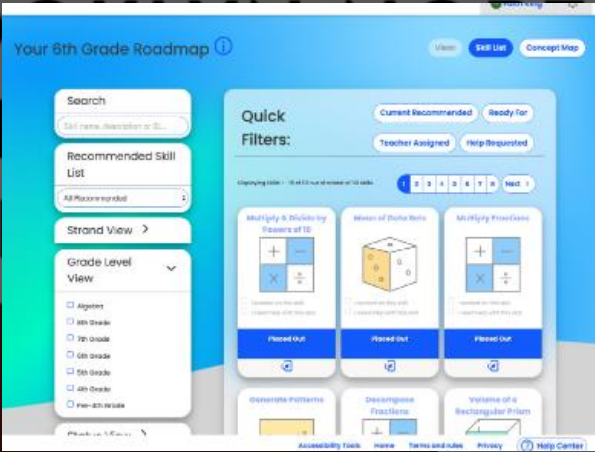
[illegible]

Your 6th Grade Roadmap ⓘ

View

Skill List

Concept Map

Search

Skill name, description or ID...

Recommended Skill List

All Recommended

Strand View >

Grade Level View

Algebra

8th Grade

7th Grade

6th Grade

5th Grade

4th Grade

Pre-4th Grade

Status View >

Quick Filters:

Current Recommended

Ready For

Teacher Assigned

Help Requested

Displaying Skills 1 - 15 of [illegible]

1 2 3 4 5 6 7 8 Next >

Multiply & Divide by Powers of 10

+ − × ÷

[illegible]

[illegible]

Placed Out

Mean of Data Sets

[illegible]

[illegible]

Placed Out

Multiply Fractions

+ − × ÷

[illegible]

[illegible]

Placed Out

Generate Patterns

Decompose Fractions

Volume of a Rectangular Prism

Accessibility Tools

Home

Terms and rules

Privacy

Help Center